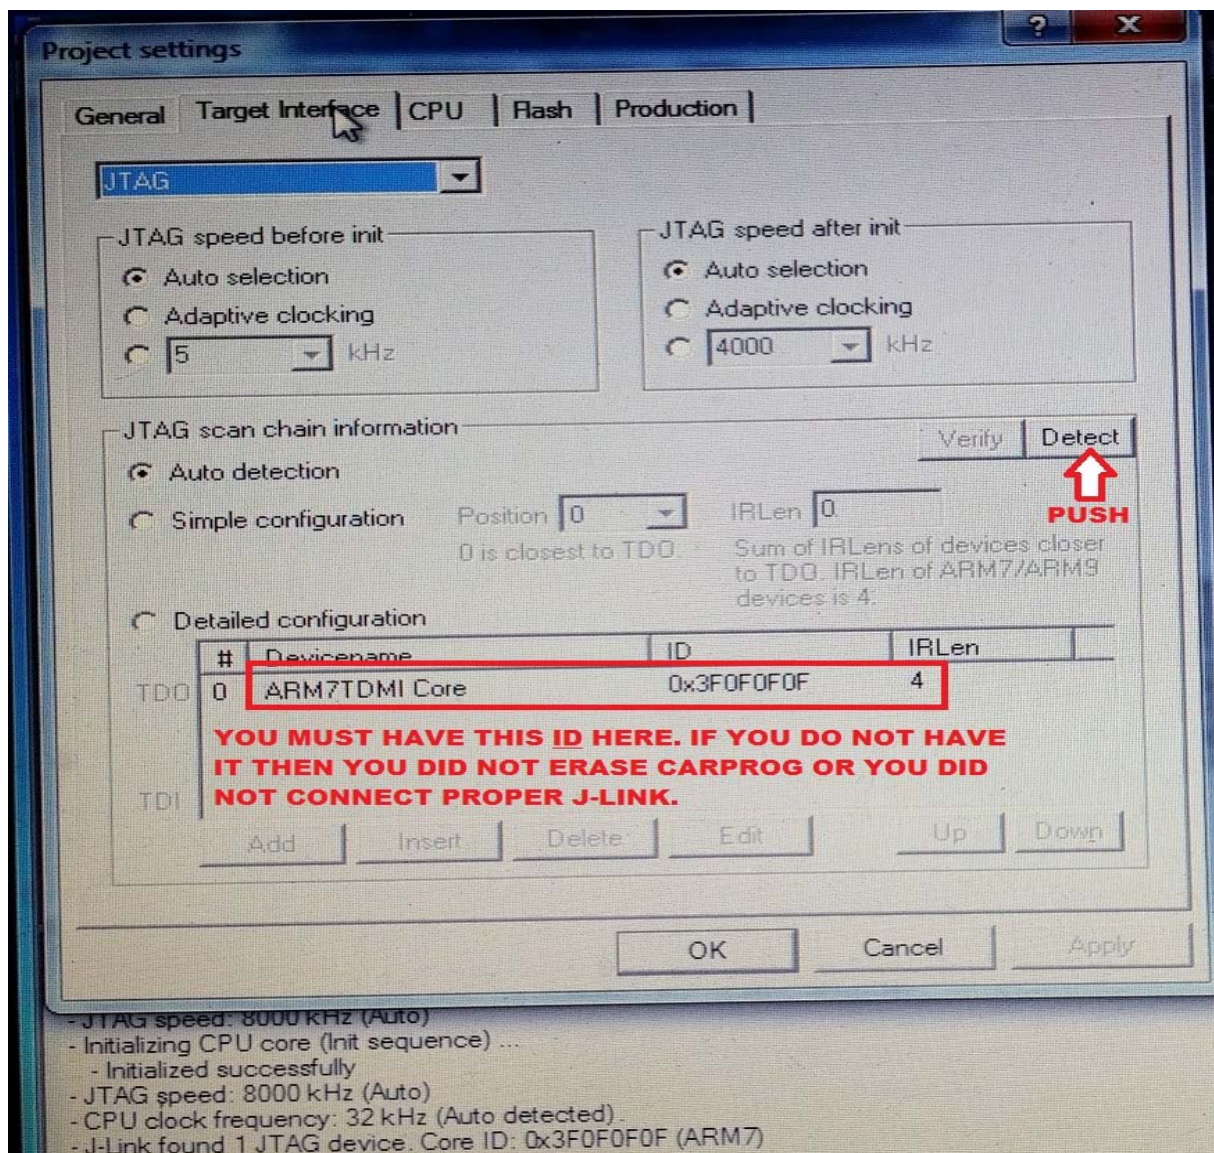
Project settings

? X

General | Target Interface | CPU | Flash | Production

JTAG

JTAG speed before init
Auto selection
Adaptive clocking
5 kHz

JTAG speed after init
Auto selection
Adaptive clocking
4000 kHz

JTAG scan chain information
Verify Detect
PUSH
Auto detection
Simple configuration Position 0 IRLen 0
0 is closest to TDO. Sum of IRLens of devices closer to TDO. IRLen of ARM7/ARM9 devices is 4.
Detailed configuration

| # | Devicename | ID | IRLen |
|---|---|---|---|
| 0 | ARM7TDMI Core | 0x3F0F0F0F | 4 |

TDO
TDI

YOU MUST HAVE THIS ID HERE. IF YOU DO NOT HAVE IT THEN YOU DID NOT ERASE CARPROG OR YOU DID NOT CONNECT PROPER J-LINK.

Add Insert Delete Edit Up Down

OK Cancel Apply

- JTAG speed: 8000 kHz (Auto)
- Initializing CPU core (Init sequence) ...
- Initialized successfully
- JTAG speed: 8000 kHz (Auto)
- CPU clock frequency: 32 kHz (Auto detected).
- J-Link found 1 JTAG device. Core ID: 0x3F0F0F0F (ARM7)